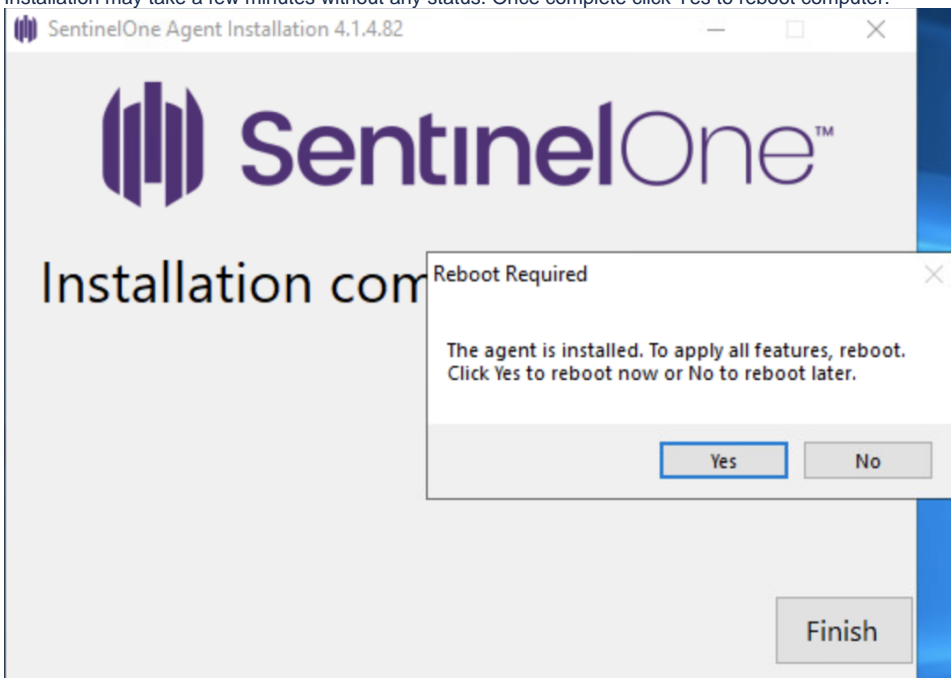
Installation may take a few minutes without any status. Once complete click Yes to reboot computer.

SentinelOne Agent Installation 4.1.4.82

SentinelOne™

Installation com

Reboot Required

The agent is installed. To apply all features, reboot. Click Yes to reboot now or No to reboot later.

Yes No

Finish